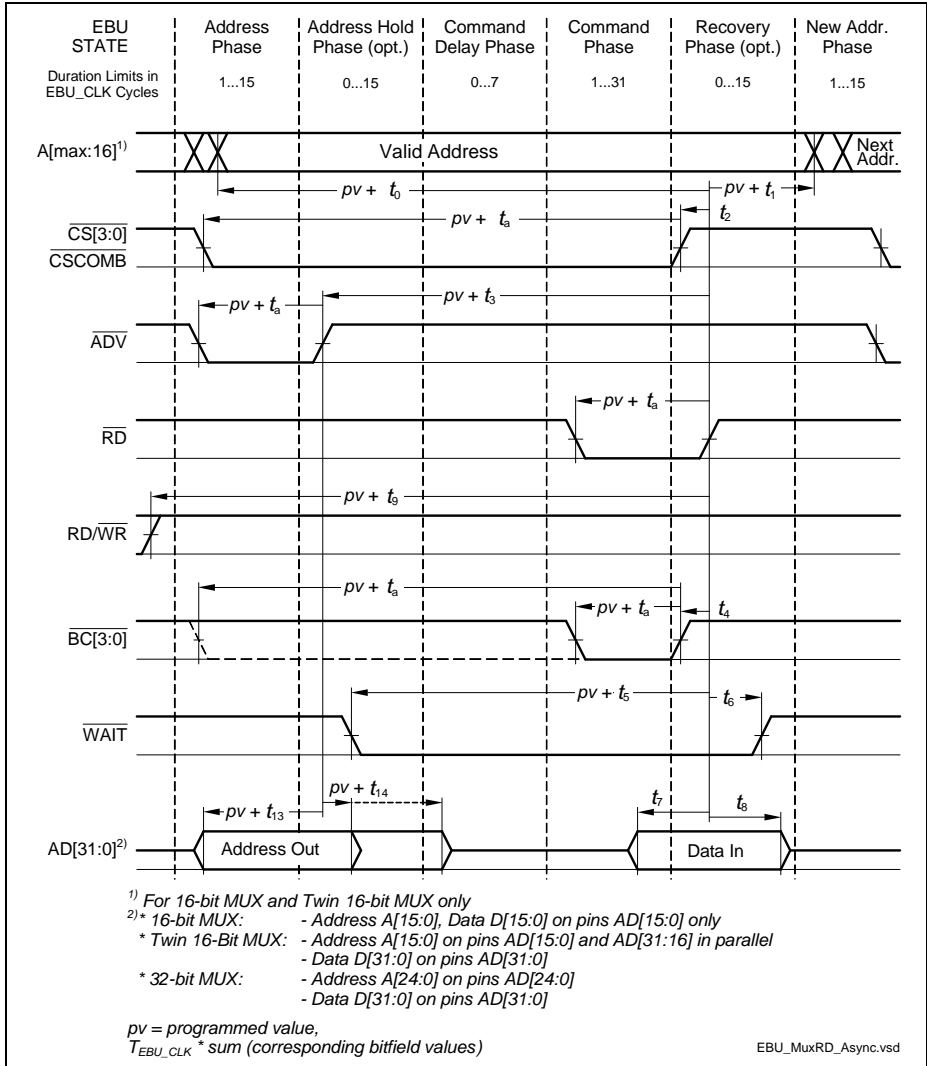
EBU STATE

Address Phase

Address Hold Phase (opt.)

Command Delay Phase

Command Phase

Recovery Phase (opt.)

New Addr. Phase

Duration Limits in EBU_CLK Cycles

1...15

0...15

0...7

1...31

0...15

1...15

A[max:16]$^{1)}$

Valid Address

Next Addr.

$pv + t_0$

$pv + t_1$

$\overline{CS}[3:0]$
$\overline{CSCOMB}$

$pv + t_a$

$t_2$

$pv + t_a$

$pv + t_3$

$\overline{ADV}$

$pv + t_a$

$\overline{RD}$

$pv + t_9$

RD/$\overline{WR}$

$pv + t_a$

$pv + t_a$

$t_4$

$\overline{BC}[3:0]$

$pv + t_5$

$t_6$

$\overline{WAIT}$

$pv + t_{14}$

$pv + t_{13}$

$t_7$

$t_8$

AD[31:0]$^{2)}$

Address Out

Data In

$^{1)}$ For 16-bit MUX and Twin 16-bit MUX only
$^{2)}$* 16-bit MUX: - Address A[15:0], Data D[15:0] on pins AD[15:0] only
* Twin 16-Bit MUX: - Address A[15:0] on pins AD[15:0] and AD[31:16] in parallel
- Data D[31:0] on pins AD[31:0]
* 32-bit MUX: - Address A[24:0] on pins AD[24:0]
- Data D[31:0] on pins AD[31:0]

pv = programmed value,
$T_{EBU\_CLK}$ * sum (corresponding bitfield values)

EBU_MuxRD_Async.vsd